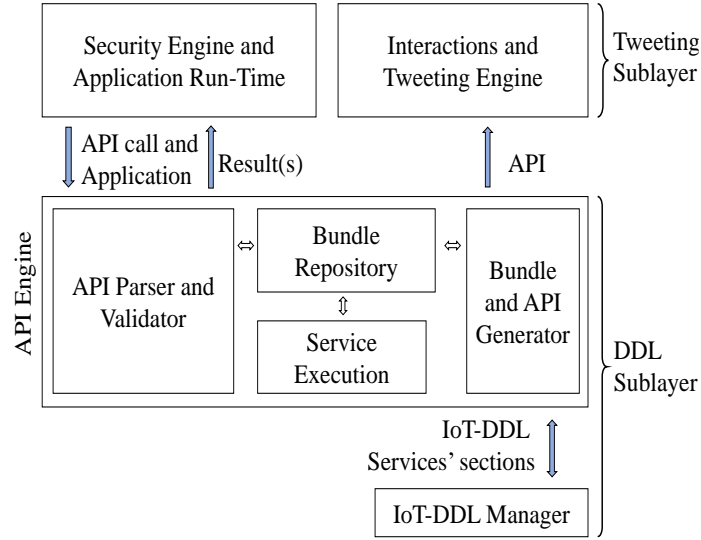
Security Engine and Application Run-Time

Interactions and Tweeting Engine

Tweeting Sublayer

API call and Application

Result(s)

API

API Engine

API Parser and Validator

Bundle Repository

Service Execution

Bundle and API Generator

DDL Sublayer

IoT-DDL Services' sections

IoT-DDL Manager